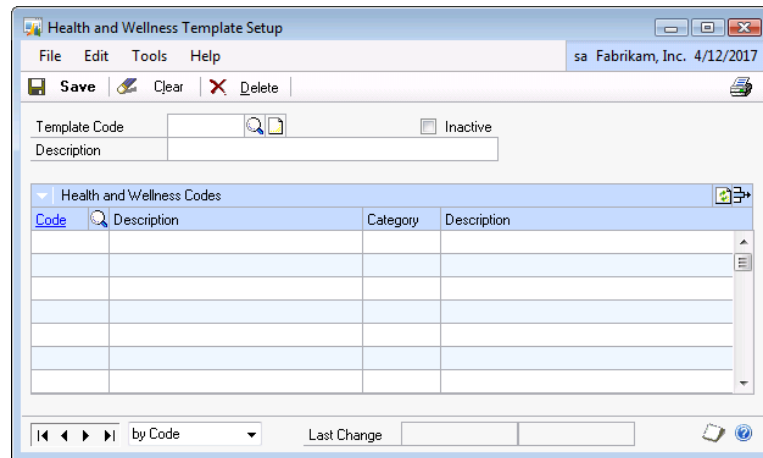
Health and Wellness Template Setup

File Edit Tools Help

sa Fabrikam, Inc. 4/12/2017

Save Clear Delete

Template Code

Inactive

Description

Health and Wellness Codes

| Code | Description | Category | Description |
|---|---|---|---|
| | | | |
| | | | |
| | | | |
| | | | |
| | | | |
| | | | |
| | | | |

by Code

Last Change